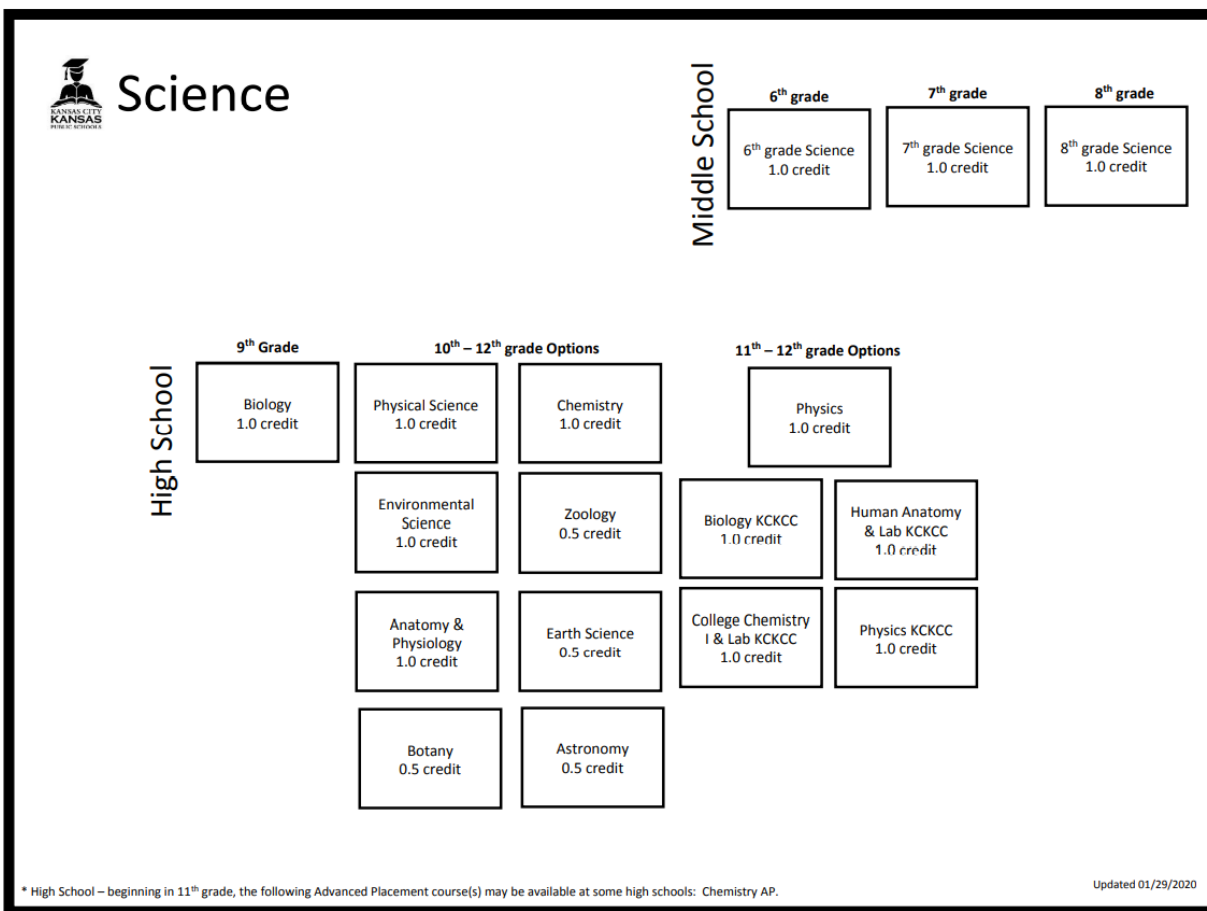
KANSAS CITY KANSAS PUBLIC SCHOOLS

Science

Middle School

6$^{th}$ grade

6$^{th}$ grade Science
1.0 credit

7$^{th}$ grade

7$^{th}$ grade Science
1.0 credit

8$^{th}$ grade

8$^{th}$ grade Science
1.0 credit

High School

9$^{th}$ Grade

Biology
1.0 credit

10$^{th}$ – 12$^{th}$ grade Options

Physical Science
1.0 credit

Chemistry
1.0 credit

Environmental Science
1.0 credit

Zoology
0.5 credit

Anatomy & Physiology
1.0 credit

Earth Science
0.5 credit

Botany
0.5 credit

Astronomy
0.5 credit

11$^{th}$ – 12$^{th}$ grade Options

Physics
1.0 credit

Biology KCKCC
1.0 credit

Human Anatomy & Lab KCKCC
1.0 credit

College Chemistry I & Lab KCKCC
1.0 credit

Physics KCKCC
1.0 credit

* High School – beginning in 11$^{th}$ grade, the following Advanced Placement course(s) may be available at some high schools: Chemistry AP.

Updated 01/29/2020